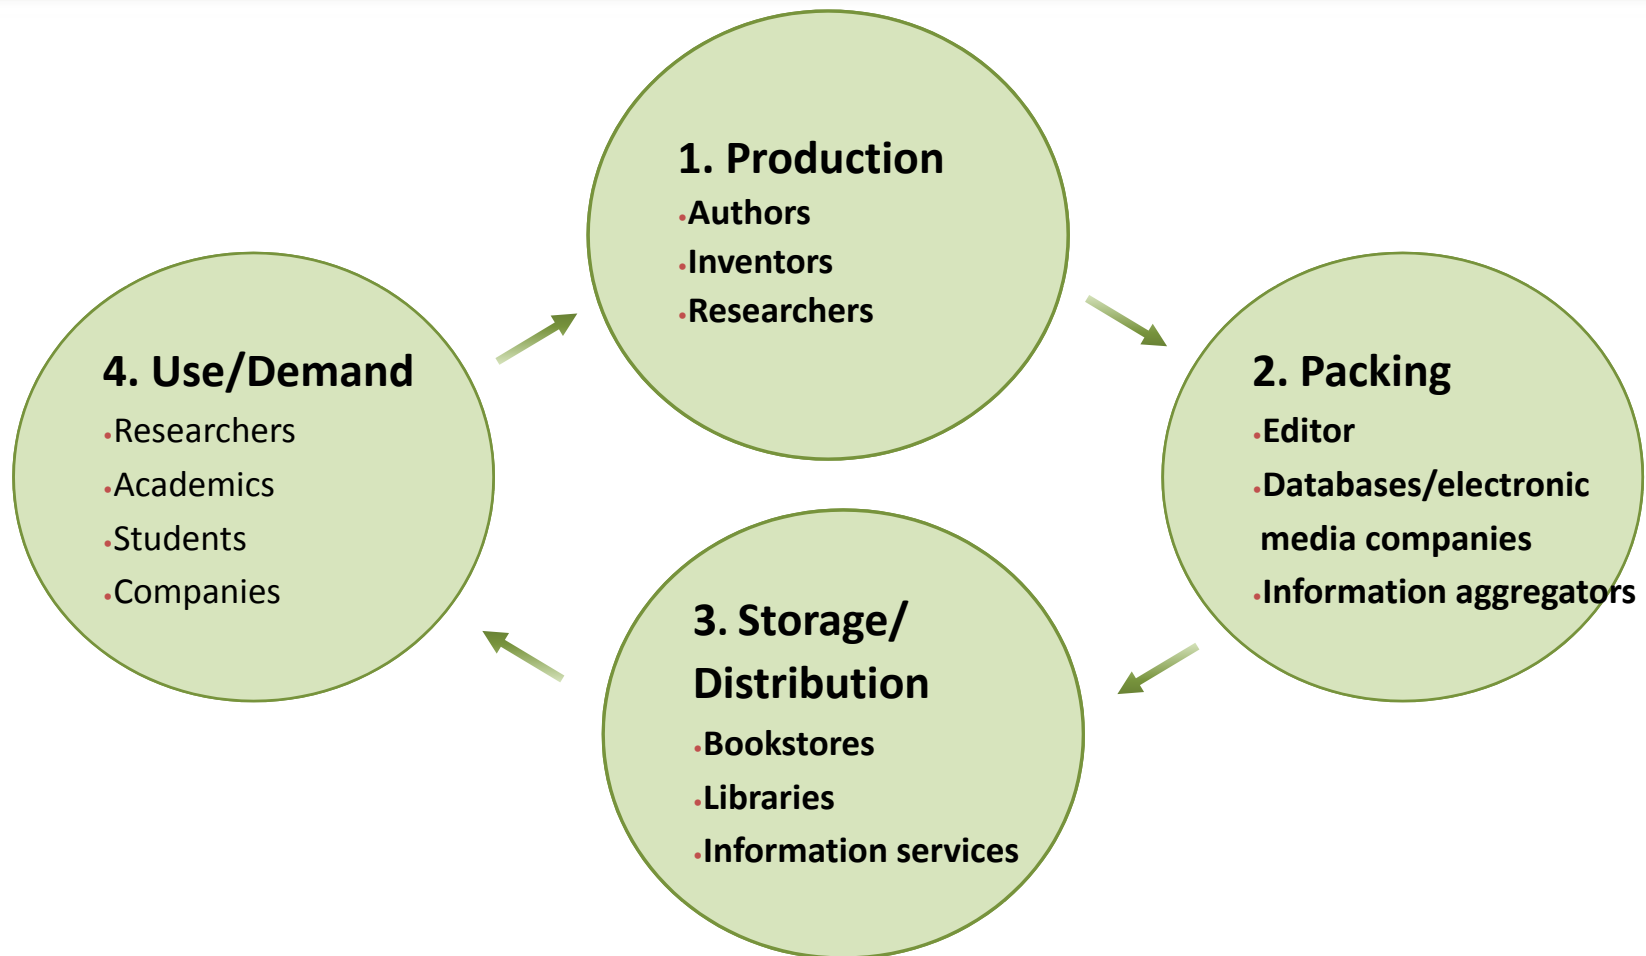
1. Production
•Authors
•Inventors
•Researchers

2. Packing
•Editor
•Databases/electronic media companies
•Information aggregators

3. Storage/ Distribution
•Bookstores
•Libraries
•Information services

4. Use/Demand
•Researchers
•Academics
•Students
•Companies